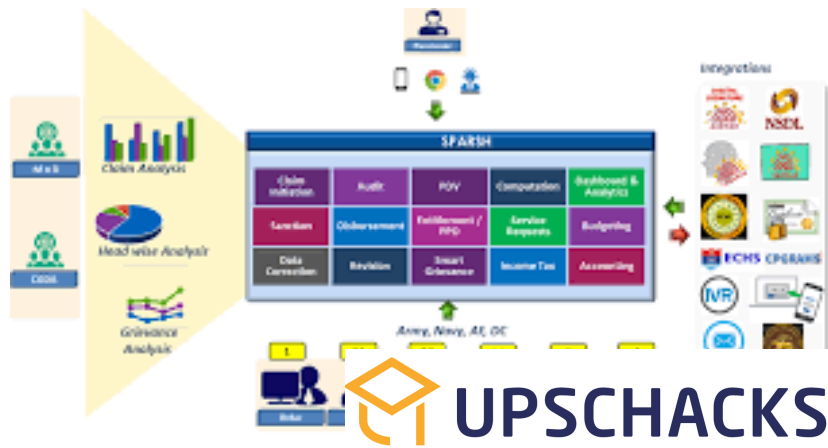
Pensioner

Integrations

NSDL

ECHS CPGRAMS

IVR

MoD

CGDA

Claim Analysis

Head wise Analysis

Grievance Analysis

SPARSH

| Claim Initiation | Audit | PDV | Computation | Dashboard & Analytics |
|---|---|---|---|---|
| Sanction | Disbursement | Entitlement / PPO | Service Requests | Budgeting |
| Data Correction | Revision | Smart Grievance | Income Tax | Accounting |

Army, Navy, AF, DC

1

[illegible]

UPSCHACKS